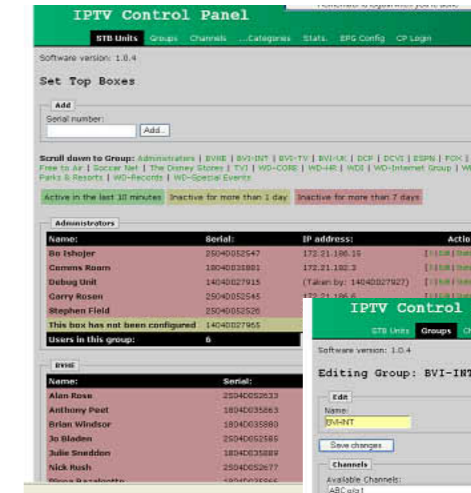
IPTV Control Panel

STB Units Groups Channels ...Categories Stats. EPG Config CP Login

Software version: 1.0.4

Set Top Boxes

Add

Serial number:

Add..

Scroll down to Group: Administrators | BVRE | BVI-INT | BVI-TV | BVI-UK | DCP | DCVI | ESPN | FOX | Free to Air | Soccer Net | The Disney Stores | TVI | WD-CORE | WD-HR | WDI | WD-Internet Group | WD-Parks & Resorts | WD-Records | WD-Special Events

Active in the last 10 minutes Inactive for more than 1 day Inactive for more than 7 days

Administrators

| Name: | Serial: | IP address: | Actio |
|---|---|---|---|
| Bo Ishojer | 25040052547 | 172.21.186.16 | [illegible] |
| Comms Room | 18040035801 | 172.21.182.3 | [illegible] |
| Debug Unit | 14040027915 | (Taken by: 14040027927) | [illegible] |
| Corry Rosen | 25040052545 | 172.21.186.4 | |
| Stephen Field | 25040052526 | | |
| This box has not been configured | 14040027965 | | |
| Users in this group: | 6 | | |

BVRE

| Name: | Serial: |
|---|---|
| Alan Rose | 25040052633 |
| Anthony Peet | 18040035863 |
| Brian Windsor | 18040035980 |
| Jo Bladen | 25040052585 |
| Julie Sneddon | 18040035889 |
| Nick Rush | 25040052677 |
| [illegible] | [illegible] |

IPTV Control

STB Units Groups C

Software version: 1.0.4

Editing Group: BVI-INT

Edit

Name:

BVI-INT

Save changes

Channels

Available Channels:

ABCxls1